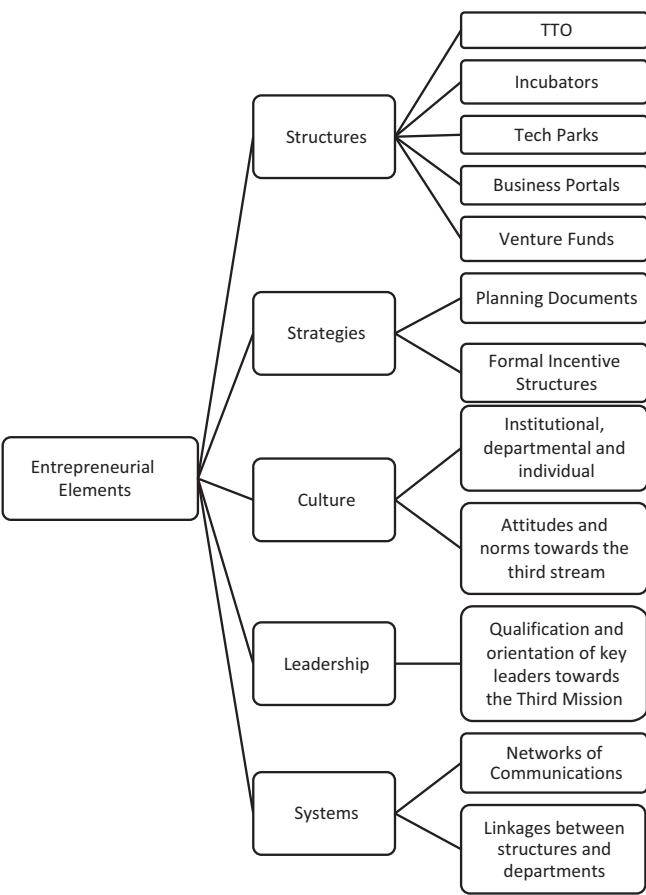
Entrepreneurial Elements

Structures

TTO

Incubators

Tech Parks

Business Portals

Venture Funds

Strategies

Planning Documents

Formal Incentive Structures

Culture

Institutional, departmental and individual

Attitudes and norms towards the third stream

Leadership

Qualification and orientation of key leaders towards the Third Mission

Systems

Networks of Communications

Linkages between structures and departments